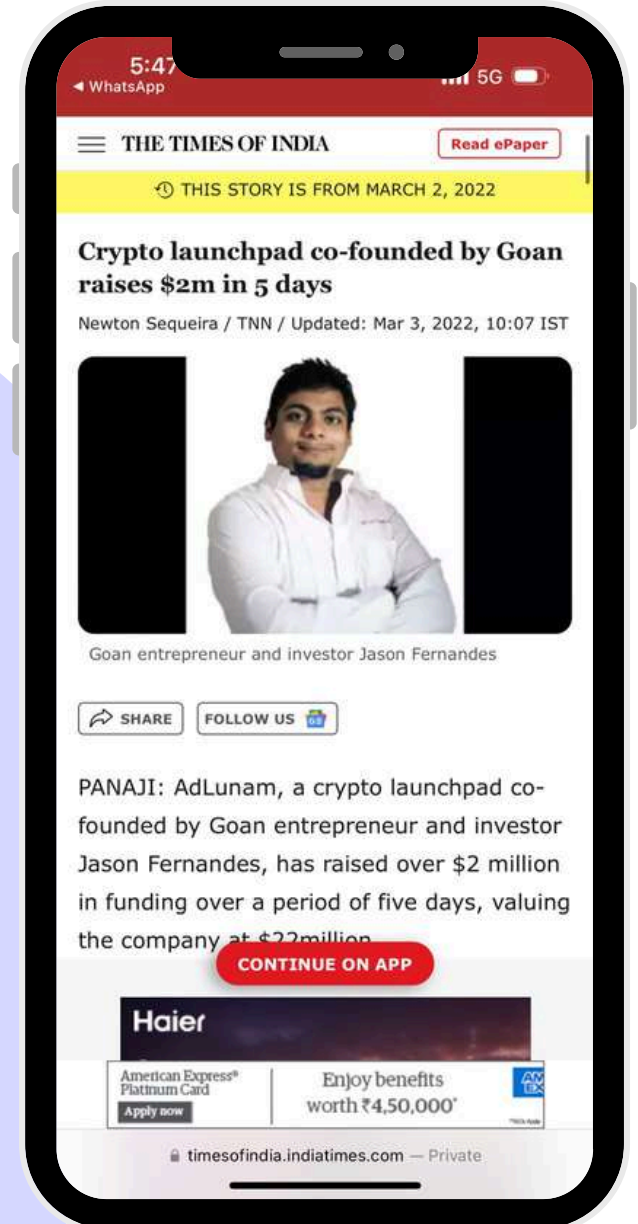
5:47
◂ WhatsApp
5G

THE TIMES OF INDIA
Read ePaper

THIS STORY IS FROM MARCH 2, 2022

Crypto launchpad co-founded by Goan raises $2m in 5 days

Newton Sequeira / TNN / Updated: Mar 3, 2022, 10:07 IST

Goan entrepreneur and investor Jason Fernandes

SHARE
FOLLOW US

PANAJI: AdLunam, a crypto launchpad co-founded by Goan entrepreneur and investor Jason Fernandes, has raised over $2 million in funding over a period of five days, valuing the company at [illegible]

CONTINUE ON APP

Haier

American Express® Platinum Card
Apply now
Enjoy benefits worth ₹4,50,000*

timesofindia.indiatimes.com — Private